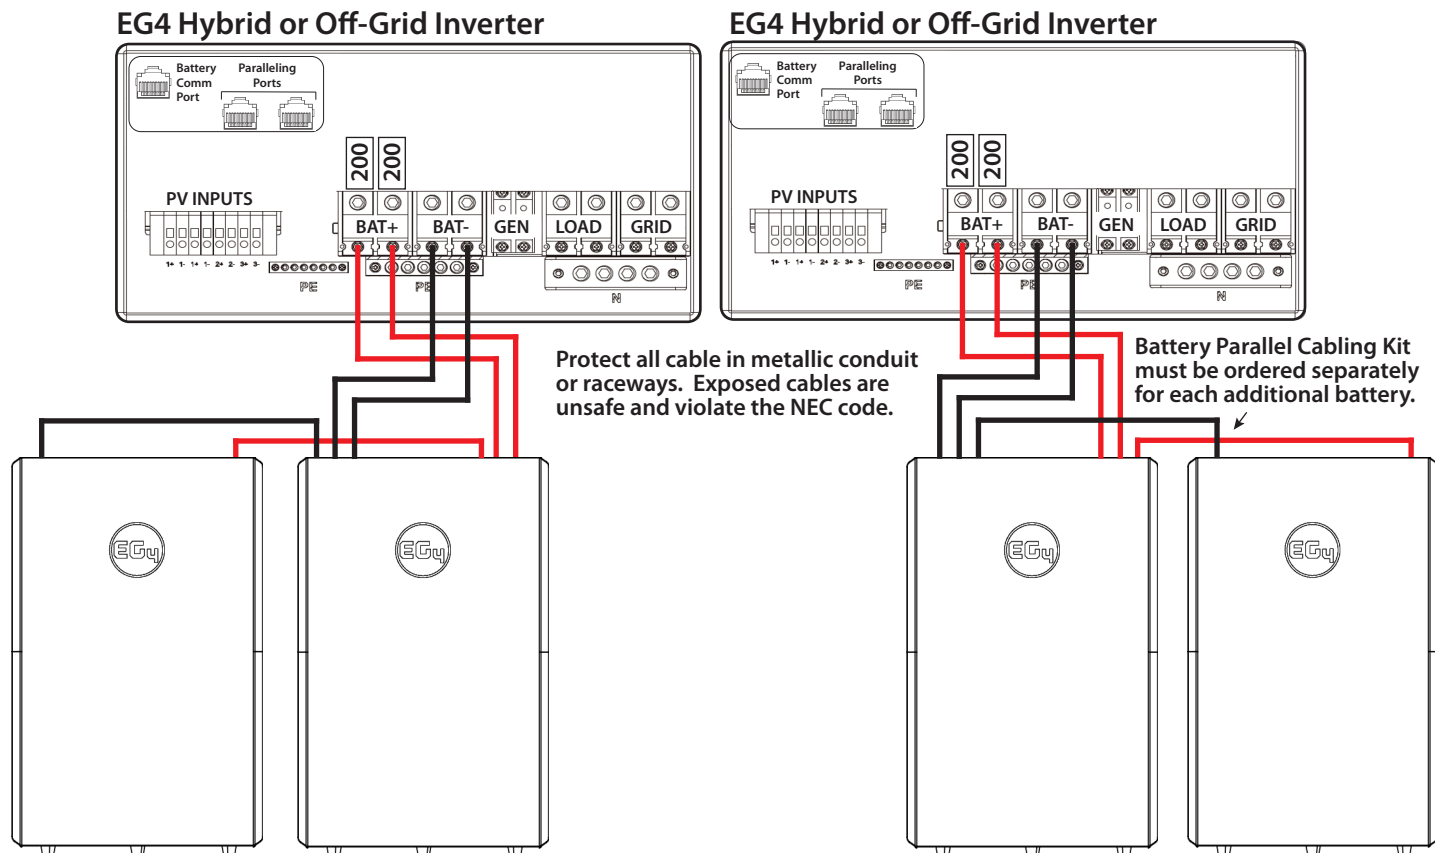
EG4 Hybrid or Off-Grid Inverter

Battery Comm Port

Paralleling Ports

200 200

PV INPUTS

1+ 1- 1+ 1- 2+ 2- 3+ 3-

BAT+ BAT- GEN LOAD GRID

PE PE N

EG4 Hybrid or Off-Grid Inverter

Battery Comm Port

Paralleling Ports

200 200

PV INPUTS

1+ 1- 1+ 1- 2+ 2- 3+ 3-

BAT+ BAT- GEN LOAD GRID

PE PE N

Protect all cable in metallic conduit or raceways. Exposed cables are unsafe and violate the NEC code.

Battery Parallel Cabling Kit must be ordered separately for each additional battery.

EG4

EG4

EG4

EG4